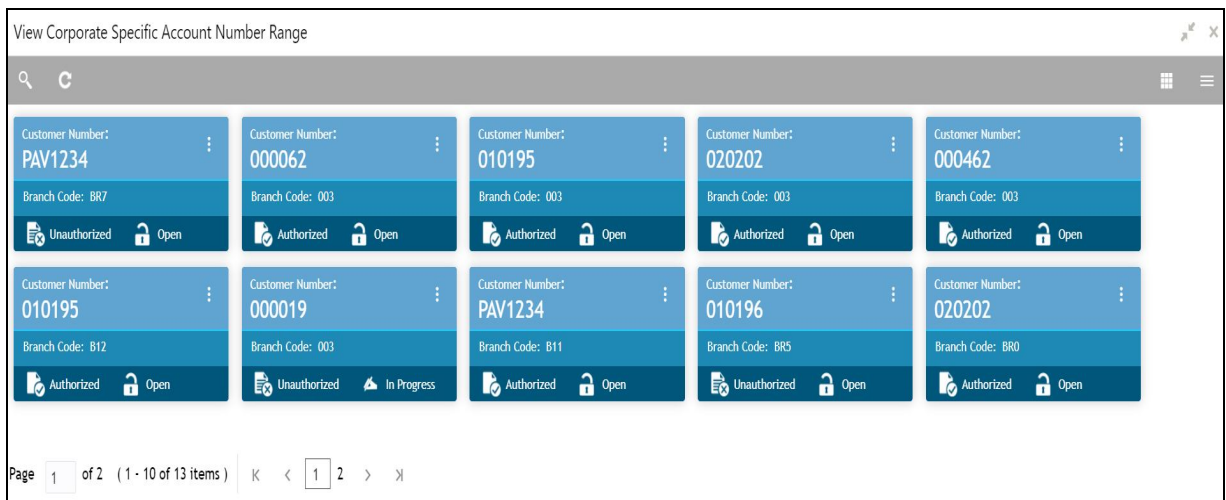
View Corporate Specific Account Number Range

Customer Number:
PAV1234
Branch Code: BR7
Unauthorized Open

Customer Number:
000062
Branch Code: 003
Authorized Open

Customer Number:
010195
Branch Code: 003
Authorized Open

Customer Number:
020202
Branch Code: 003
Authorized Open

Customer Number:
000462
Branch Code: 003
Authorized Open

Customer Number:
010195
Branch Code: B12
Authorized Open

Customer Number:
000019
Branch Code: 003
Unauthorized In Progress

Customer Number:
PAV1234
Branch Code: B11
Authorized Open

Customer Number:
010196
Branch Code: BR5
Unauthorized Open

Customer Number:
020202
Branch Code: BR0
Authorized Open

Page 1 of 2 ( 1 - 10 of 13 items ) K < 1 2 > >|